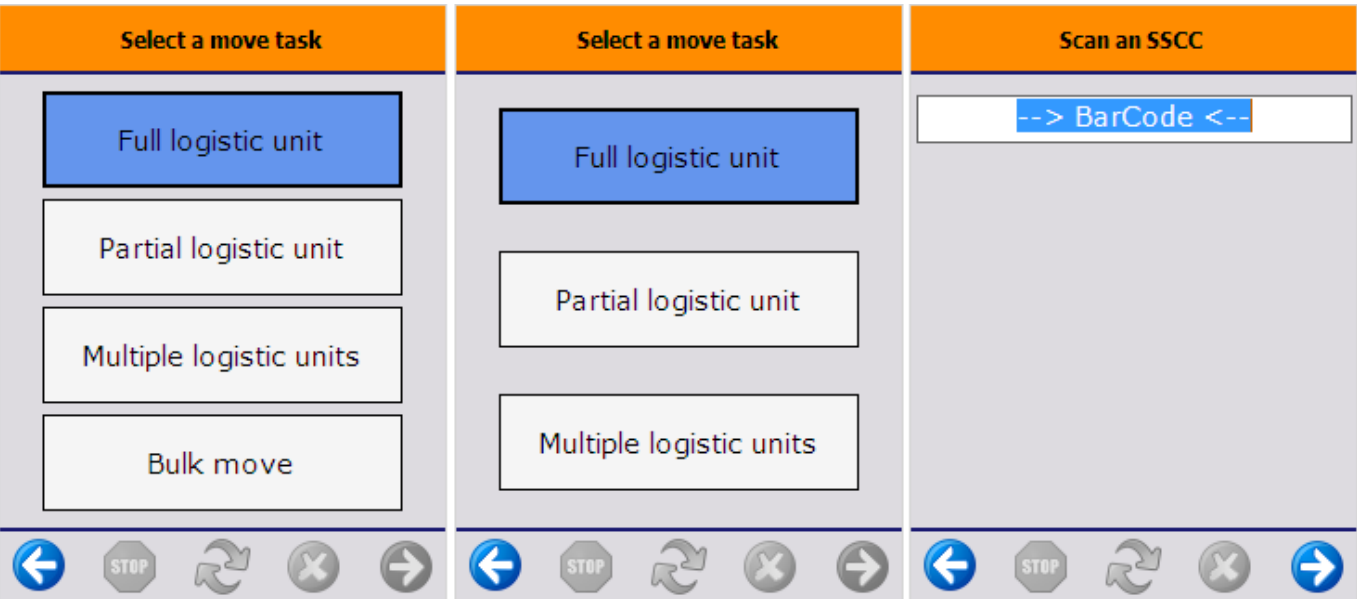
Select a move task

Full logistic unit

Partial logistic unit

Multiple logistic units

Bulk move

STOP

Select a move task

Full logistic unit

Partial logistic unit

Multiple logistic units

STOP

Scan an SSCC

--> BarCode <--

STOP